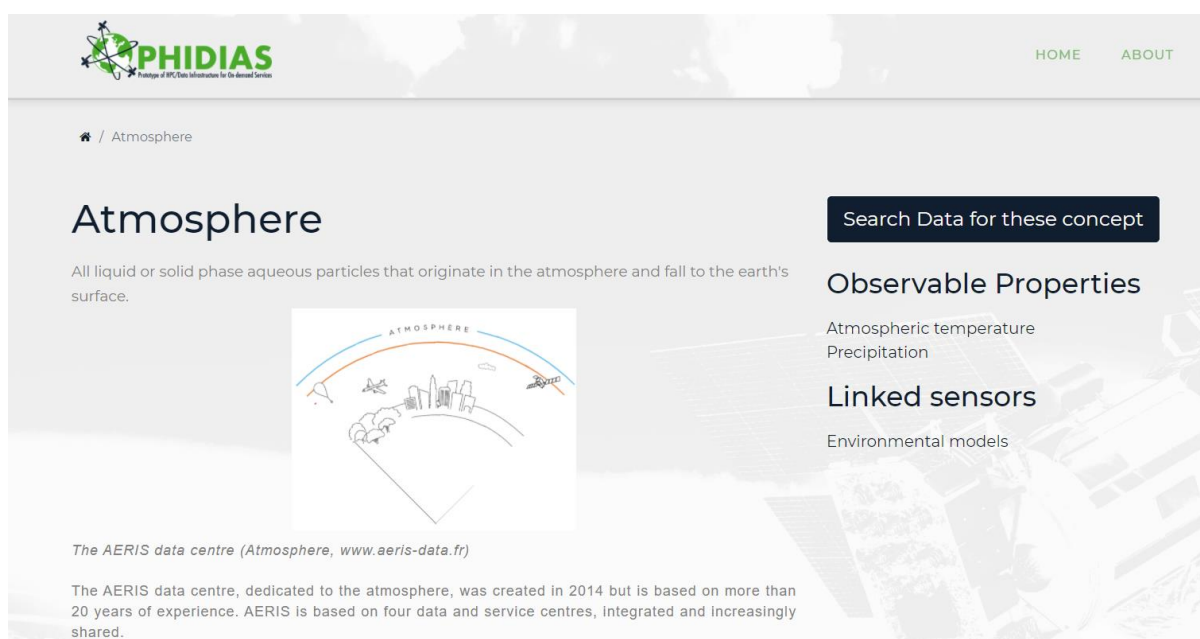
PHIDIAS
Prototype of HPC/Data Infrastructure for On-demand Services

HOME ABOUT

/ Atmosphere

Atmosphere

All liquid or solid phase aqueous particles that originate in the atmosphere and fall to the earth's surface.

ATMOSPHERE

The AERIS data centre (Atmosphere, www.aeris-data.fr)

The AERIS data centre, dedicated to the atmosphere, was created in 2014 but is based on more than 20 years of experience. AERIS is based on four data and service centres, integrated and increasingly shared.

Search Data for these concept

Observable Properties

Atmospheric temperature
Precipitation

Linked sensors

Environmental models